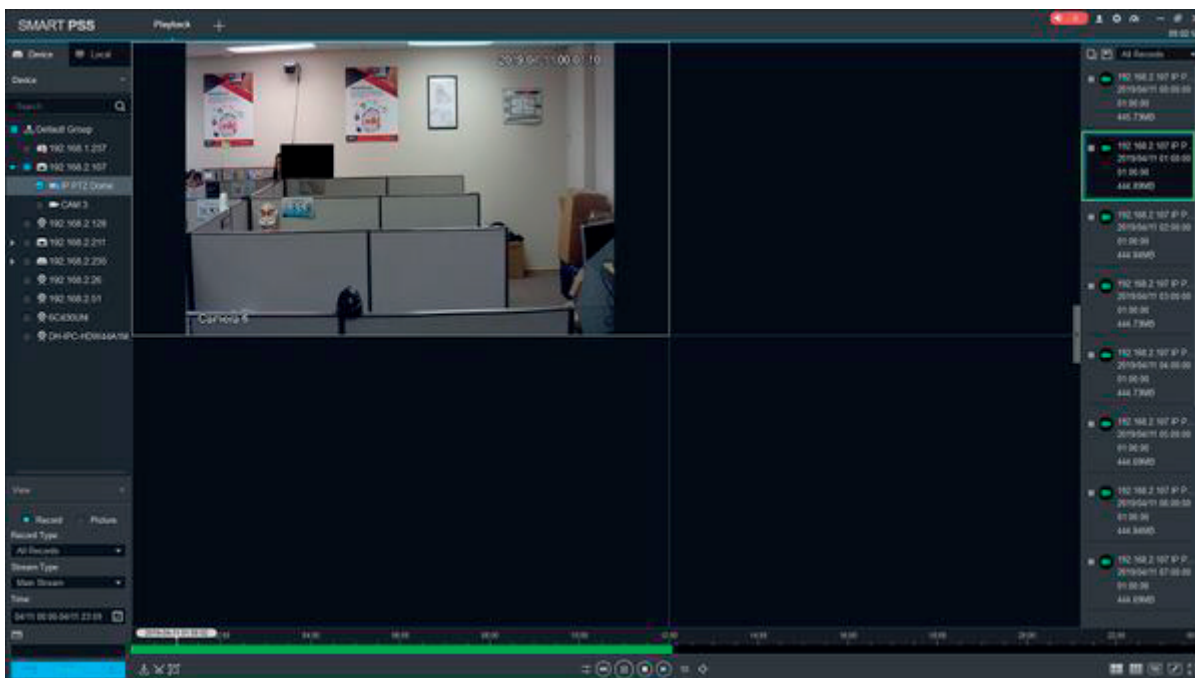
SMART PSS
Playback
+

Device
Local
Device
Search
Default Group
192.168.1.257
192.168.2.107
IP PTZ Dome
CAM 3
192.168.2.128
192.168.2.211
192.168.2.230
192.168.2.26
192.168.2.51
6C430UN
DH-IPC-HDW44A1M

View
Record
Picture
Record Type
All Records
Stream Type
Main Stream
Time
04/11 00:00-04/11 23:59

2019-04-11 00:00:10
Camera 6

All Records
192.168.2.107 IP P...
2019/04/11 00:00:00
01:00:00
445.73MB
192.168.2.107 IP P...
2019/04/11 01:00:00
01:00:00
444.89MB
192.168.2.107 IP P...
2019/04/11 02:00:00
01:00:00
444.84MB
192.168.2.107 IP P...
2019/04/11 03:00:00
01:00:00
444.73MB
192.168.2.107 IP P...
2019/04/11 04:00:00
01:00:00
444.73MB
192.168.2.107 IP P...
2019/04/11 05:00:00
01:00:00
444.89MB
192.168.2.107 IP P...
2019/04/11 06:00:00
01:00:00
444.84MB
192.168.2.107 IP P...
2019/04/11 07:00:00
01:00:00
444.89MB